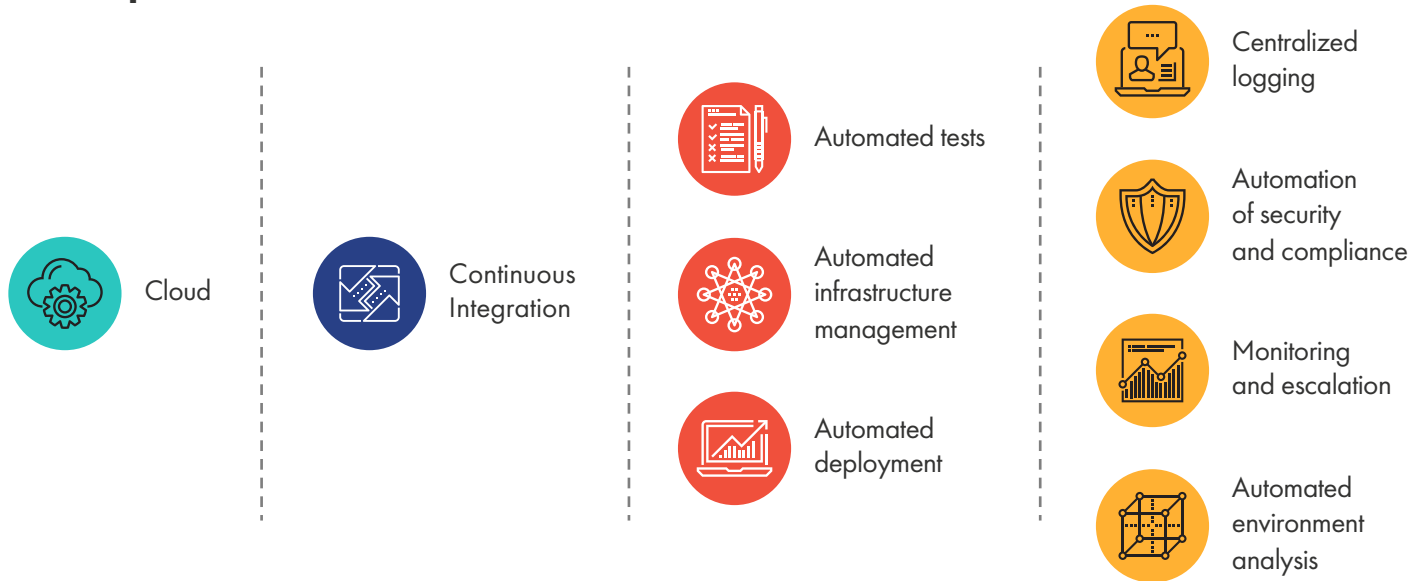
Cloud

Continuous Integration

Automated tests

Automated infrastructure management

Automated deployment

Centralized logging

Automation of security and compliance

Monitoring and escalation

Automated environment analysis